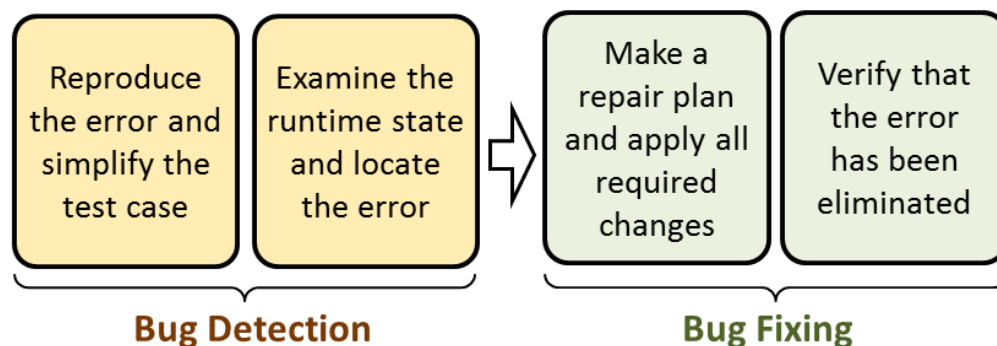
Reproduce the error and simplify the test case

Examine the runtime state and locate the error

Bug Detection

Make a repair plan and apply all required changes

Verify that the error has been eliminated

Bug Fixing